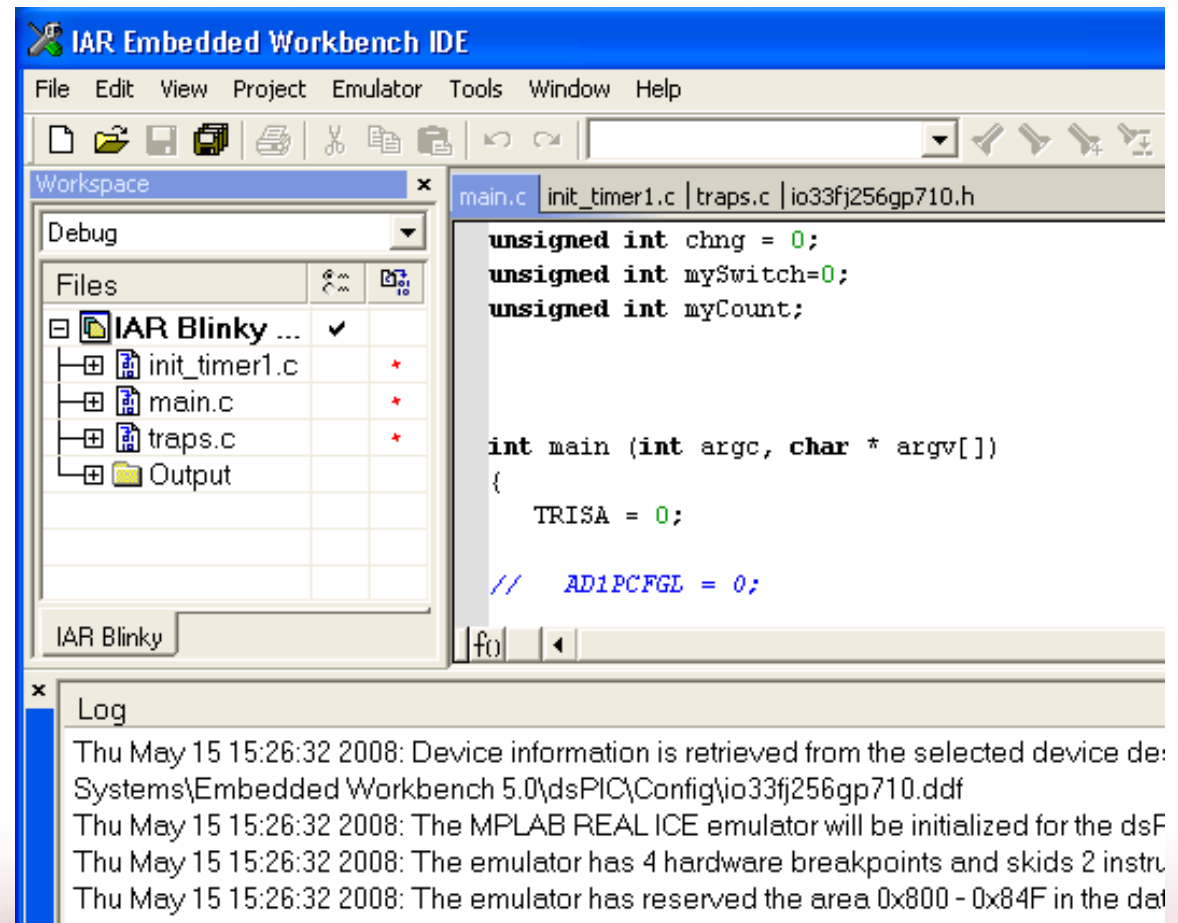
IAR Embedded Workbench IDE

File Edit View Project Emulator Tools Window Help

Workspace ×

Debug

| Files | | |
|---|---|---|
| IAR Blinky ... | ✔ | |
| init_timer1.c | | * |
| main.c | | * |
| traps.c | | * |
| Output | | |

IAR Blinky

main.c init_timer1.c traps.c io33fj256gp710.h

unsigned int chng = 0;
unsigned int mySwitch=0;
unsigned int myCount;

int main (int argc, char * argv[])
{
  TRISA = 0;

//   AD1PCFGL = 0;

f()

×

Log

Thu May 15 15:26:32 2008: Device information is retrieved from the selected device de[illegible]
Systems\Embedded Workbench 5.0\dsPIC\Config\io33fj256gp710.ddf
Thu May 15 15:26:32 2008: The MPLAB REAL ICE emulator will be initialized for the dsP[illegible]
Thu May 15 15:26:32 2008: The emulator has 4 hardware breakpoints and skids 2 instru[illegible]
Thu May 15 15:26:32 2008: The emulator has reserved the area 0x800 - 0x84F in the dat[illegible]